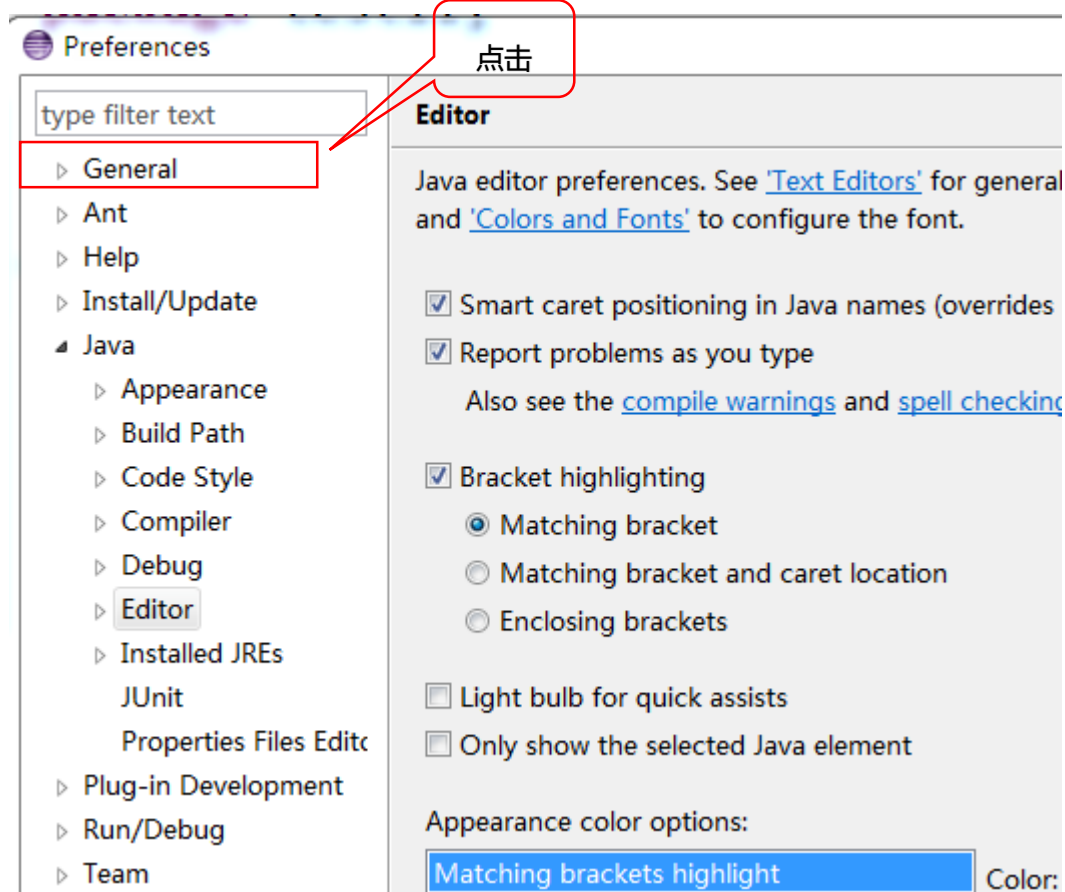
Preferences

点击

type filter text

General
Ant
Help
Install/Update
Java
Appearance
Build Path
Code Style
Compiler
Debug
Editor
Installed JREs
JUnit
Properties Files Editc
Plug-in Development
Run/Debug
Team

Editor

Java editor preferences. See 'Text Editors' for general and 'Colors and Fonts' to configure the font.

Smart caret positioning in Java names (overrides
Report problems as you type
Also see the compile warnings and spell checkin

Bracket highlighting
Matching bracket
Matching bracket and caret location
Enclosing brackets

Light bulb for quick assists
Only show the selected Java element

Appearance color options:
Matching brackets highlight
Color: